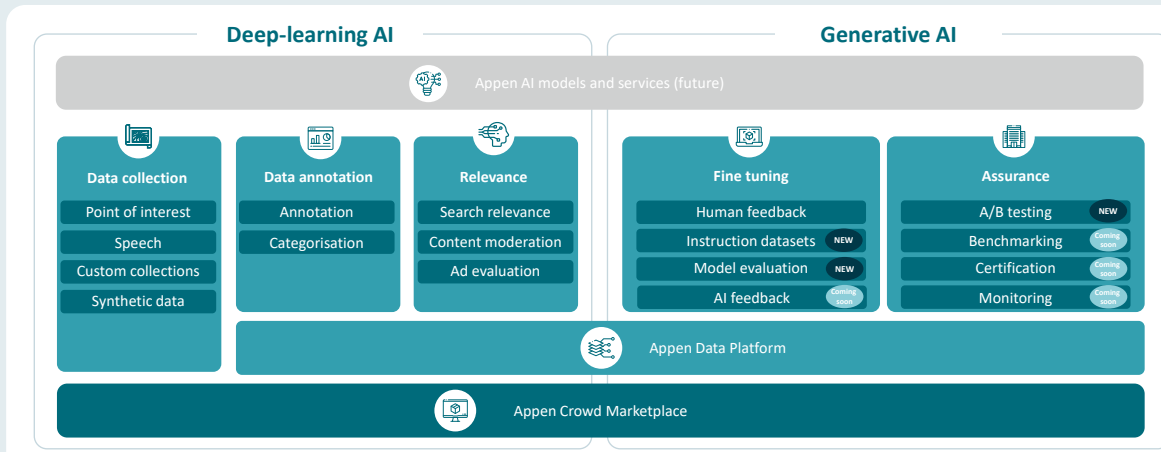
Deep-learning AI

Generative AI

Appen AI models and services (future)

Data collection
Point of interest
Speech
Custom collections
Synthetic data

Data annotation
Annotation
Categorisation

Relevance
Search relevance
Content moderation
Ad evaluation

Fine tuning
Human feedback
Instruction datasets NEW
Model evaluation NEW
AI feedback Coming soon

Assurance
A/B testing NEW
Benchmarking Coming soon
Certification Coming soon
Monitoring Coming soon

Appen Data Platform

Appen Crowd Marketplace